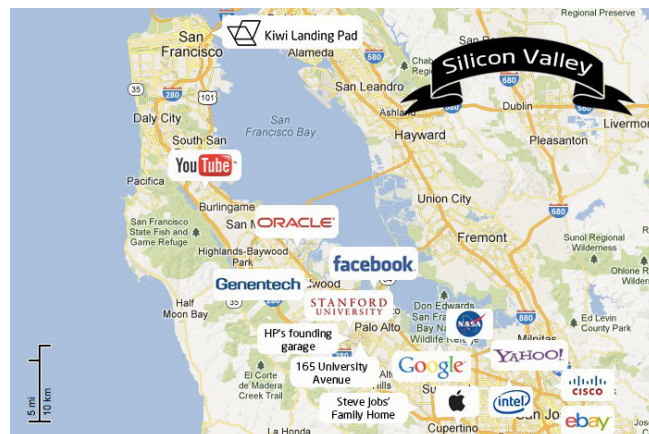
Regional Preserve
San Francisco
Kiwi Landing Pad
Alameda
Silicon Valley
San Leandro
Ashland
Dublin
Livermo
Daly City
Hayward
Pleasanton
South San Francisco Bay
YouTube
Pacifica
Burlingame
Union City
San M
ORACLE
San Francisco State Fish and Game Refuge
Highlands-Baywood Park
Fremont
Sunol Regional Wilderness
facebook
Genentech
Half Moon Bay
STANFORD UNIVERSITY
Don Edwards San Francisco Bay
HP's founding garage
Palo Alto
NASA
Del Valle County Park
165 University Avenue
Google
YAHOO!
Milpitas
El Corte de Madera Creek Trail
cisco
Steve Jobs' Family Home
intel
San Jo
Cupertino
ebay
5 mi
10 km
35
280
101
580
680
880
84